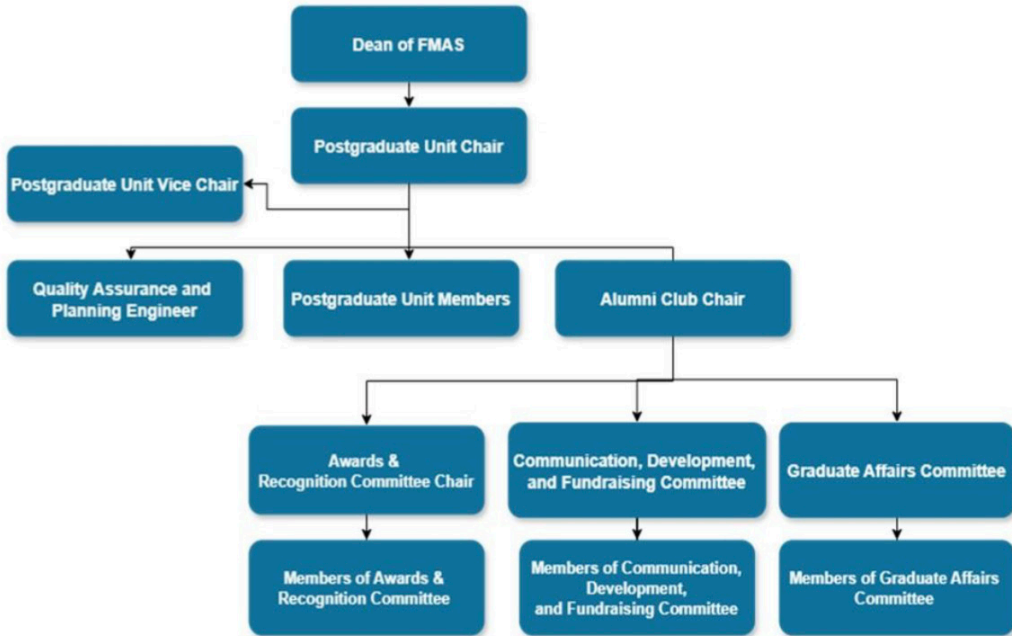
Dean of FMAS

Postgraduate Unit Chair

Postgraduate Unit Vice Chair

Quality Assurance and Planning Engineer

Postgraduate Unit Members

Alumni Club Chair

Awards & Recognition Committee Chair

Communication, Development, and Fundraising Committee

Graduate Affairs Committee

Members of Awards & Recognition Committee

Members of Communication, Development, and Fundraising Committee

Members of Graduate Affairs Committee